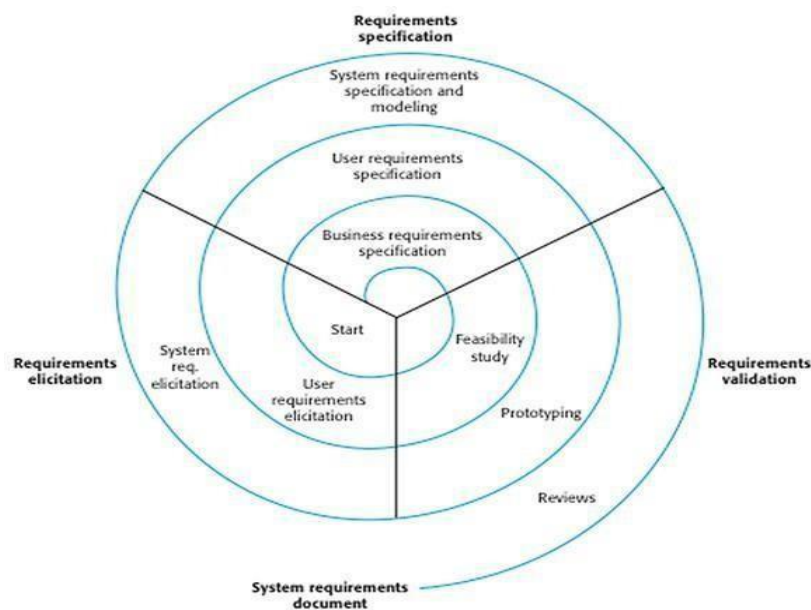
Requirements specification

System requirements specification and modeling

User requirements specification

Business requirements specification

Requirements elicitation

System req. elicitation

Start

User requirements elicitation

Feasibility study

Prototyping

Reviews

Requirements validation

System requirements document